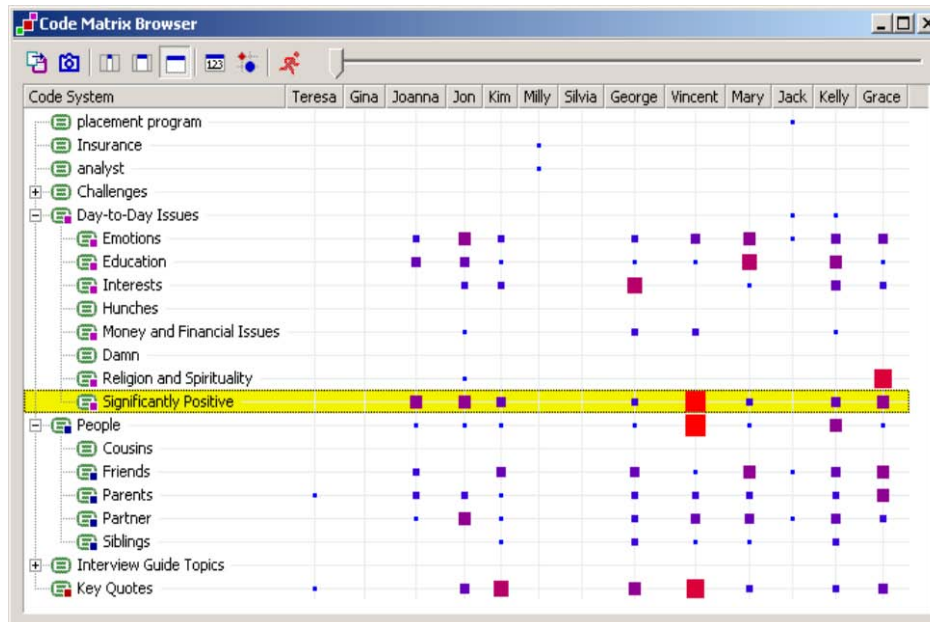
Code Matrix Browser

123

| Code System | Teresa | Gina | Joanna | Jon | Kim | Milly | Silvia | George | Vincent | Mary | Jack | Kelly | Grace |
|---|---|---|---|---|---|---|---|---|---|---|---|---|---|

placement program
Insurance
analyst
Challenges
Day-to-Day Issues
Emotions
Education
Interests
Hunches
Money and Financial Issues
Damn
Religion and Spirituality
Significantly Positive
People
Cousins
Friends
Parents
Partner
Siblings
Interview Guide Topics
Key Quotes